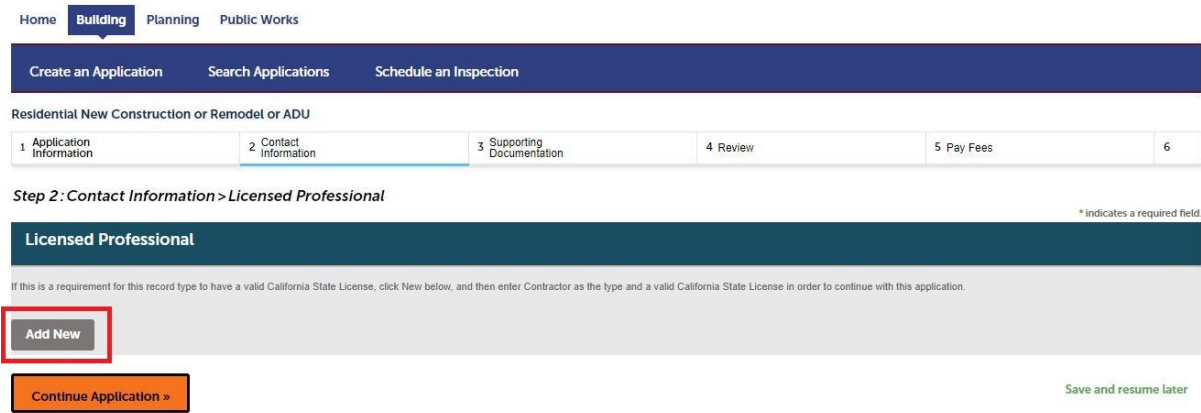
Home Building Planning Public Works

Create an Application Search Applications Schedule an Inspection

Residential New Construction or Remodel or ADU

| 1 Application Information | 2 Contact Information | 3 Supporting Documentation | 4 Review | 5 Pay Fees | 6 |
|---|---|---|---|---|---|

Step 2: Contact Information > Licensed Professional

* indicates a required field.

Licensed Professional

If this is a requirement for this record type to have a valid California State License, click New below, and then enter Contractor as the type and a valid California State License in order to continue with this application.

Add New

Continue Application »

Save and resume later